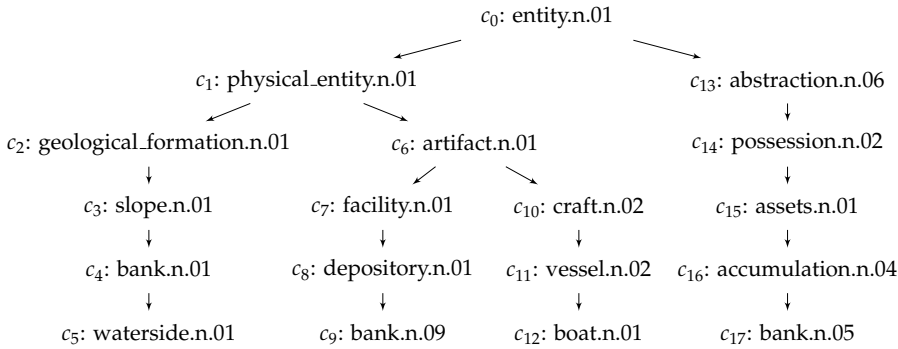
$c_0$: entity.n.01

$c_1$: physical_entity.n.01

$c_{13}$: abstraction.n.06

$c_2$: geological_formation.n.01

$c_6$: artifact.n.01

$c_{14}$: possession.n.02

$c_3$: slope.n.01

$c_7$: facility.n.01

$c_{10}$: craft.n.02

$c_{15}$: assets.n.01

$c_4$: bank.n.01

$c_8$: depository.n.01

$c_{11}$: vessel.n.02

$c_{16}$: accumulation.n.04

$c_5$: waterside.n.01

$c_9$: bank.n.09

$c_{12}$: boat.n.01

$c_{17}$: bank.n.05